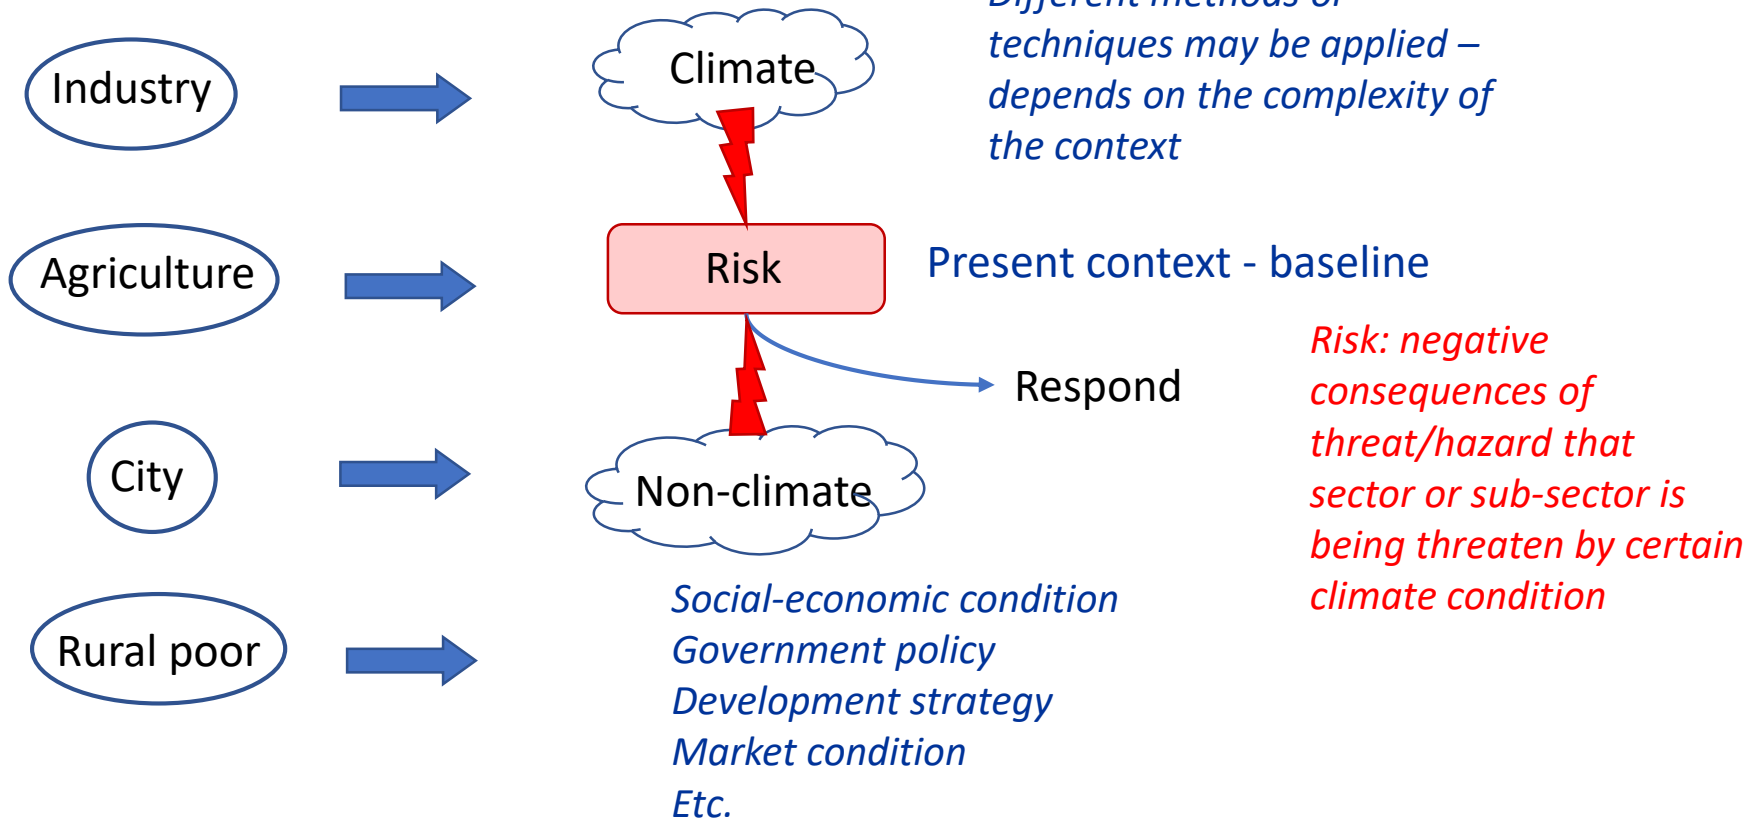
Industry

Agriculture

City

Rural poor

Climate

Risk

Non-climate

Respond

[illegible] techniques may be applied – depends on the complexity of the context

Present context - baseline

Risk: negative consequences of threat/hazard that sector or sub-sector is being threaten by certain climate condition

Social-economic condition
Government policy
Development strategy
Market condition
Etc.